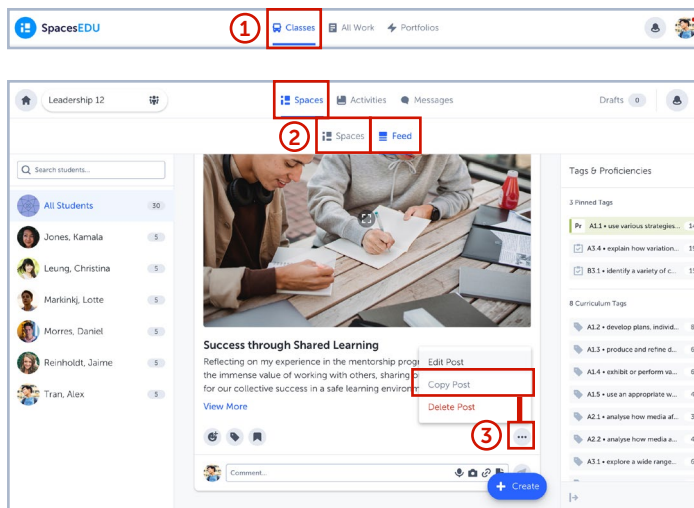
SpacesEDU

1

Classes

All Work

Portfolios

Leadership 12

Spaces

Activities

Messages

Drafts 0

2

Spaces

Feed

Search students...

All Students 30

Jones, Kamala 5

Leung, Christina 5

Markinkj, Lotte 5

Morres, Daniel 5

Reinholdt, Jaime 5

Tran, Alex 5

Success through Shared Learning

Reflecting on my experience in the mentorship progr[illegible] the immense value of working with others, sharing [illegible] for our collective success in a safe learning environ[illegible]

View More

Edit Post

Copy Post

Delete Post

3

...

Comment...

Create

Tags & Proficiencies

3 Pinned Tags

Pr A1.1 • use various strategies... 14

A3.4 • explain how variation... 15

B3.1 • identify a variety of c... 15

8 Curriculum Tags

A1.2 • develop plans, individ...

A1.3 • produce and refine d...

A1.4 • exhibit or perform va...

A1.5 • use an appropriate w...

A2.1 • analyse how media af...

A2.2 • analyse how media a...

A3.1 • explore a wide range...